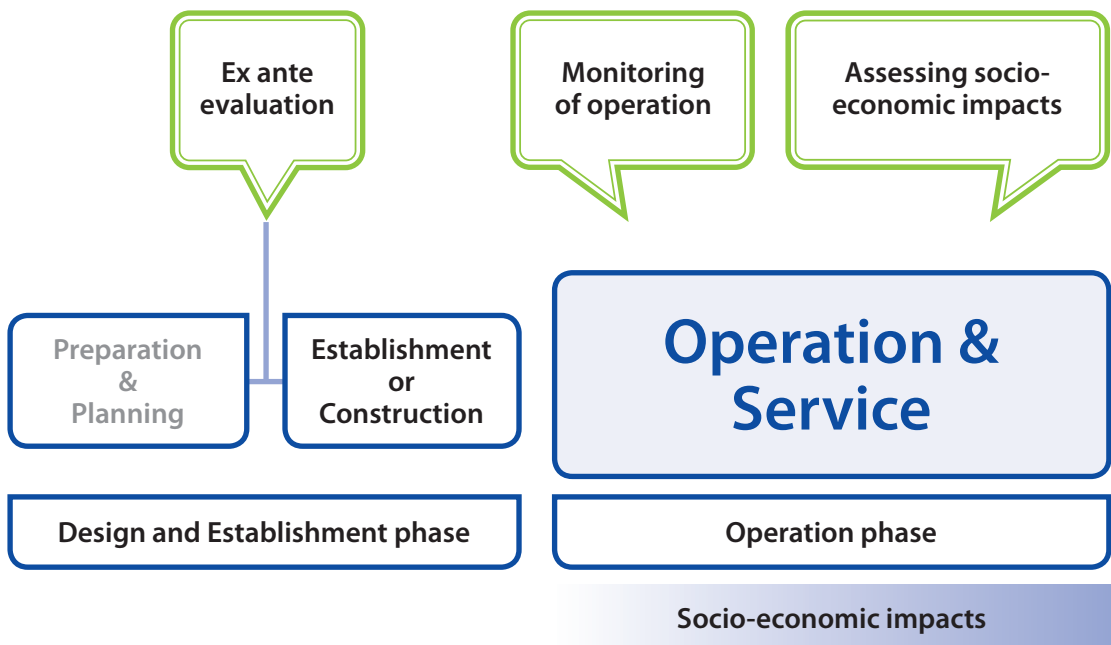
Ex ante evaluation

Monitoring of operation

Assessing socio-economic impacts

Preparation & Planning

Establishment or Construction

Operation & Service

Design and Establishment phase

Operation phase

Socio-economic impacts